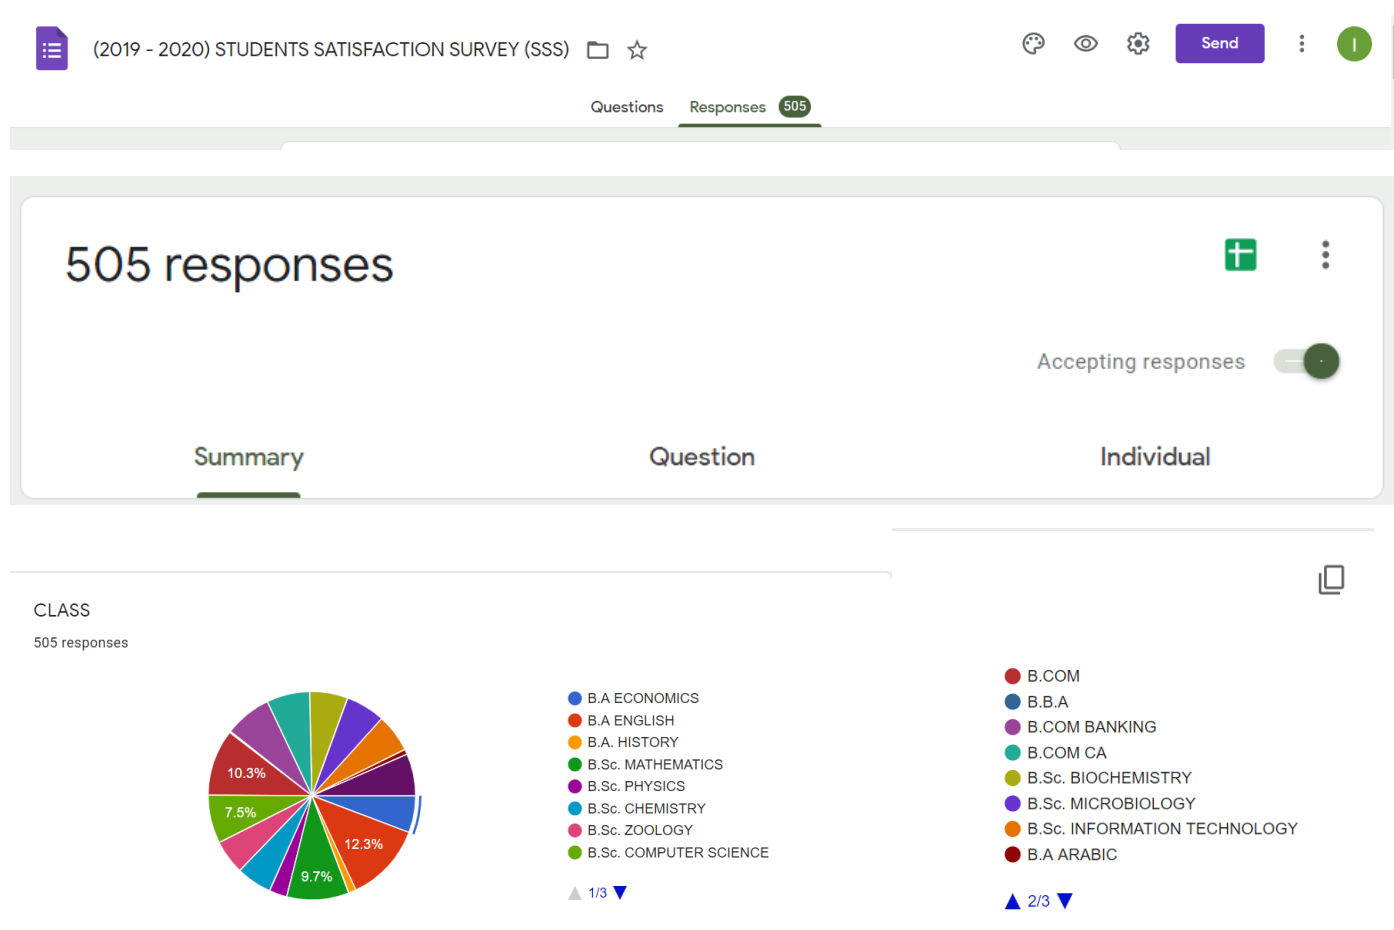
(2019 - 2020) STUDENTS SATISFACTION SURVEY (SSS)

Send

I

Questions Responses 505

505 responses

Accepting responses

Summary Question Individual

CLASS

505 responses

10.3%
7.5%
12.3%
9.7%

B.A ECONOMICS
B.A ENGLISH
B.A. HISTORY
B.Sc. MATHEMATICS
B.Sc. PHYSICS
B.Sc. CHEMISTRY
B.Sc. ZOOLOGY
B.Sc. COMPUTER SCIENCE

1/3

B.COM
B.B.A
B.COM BANKING
B.COM CA
B.Sc. BIOCHEMISTRY
B.Sc. MICROBIOLOGY
B.Sc. INFORMATION TECHNOLOGY
B.A ARABIC

2/3